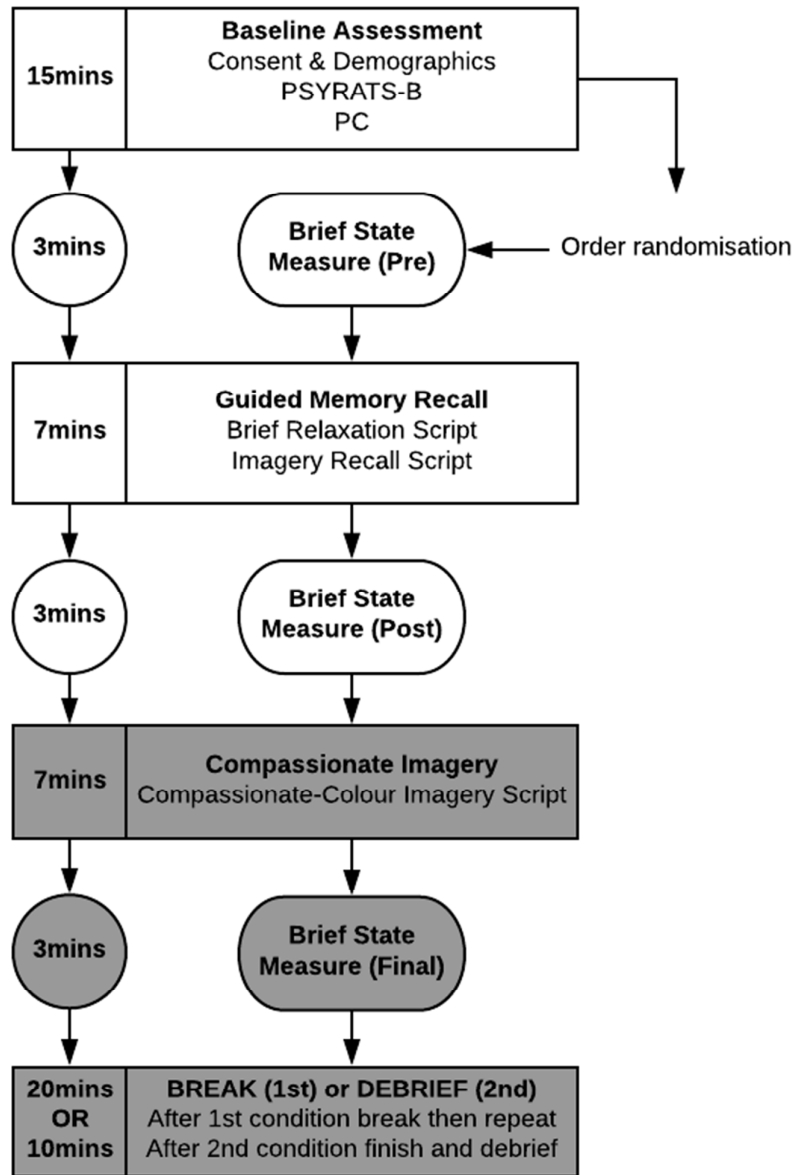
15mins

Baseline Assessment
Consent & Demographics
PSYRATS-B
PC

3mins

Brief State Measure (Pre)

Order randomisation

7mins

Guided Memory Recall
Brief Relaxation Script
Imagery Recall Script

3mins

Brief State Measure (Post)

7mins

Compassionate Imagery
Compassionate-Colour Imagery Script

3mins

Brief State Measure (Final)

20mins OR 10mins

BREAK (1st) or DEBRIEF (2nd)
After 1st condition break then repeat
After 2nd condition finish and debrief